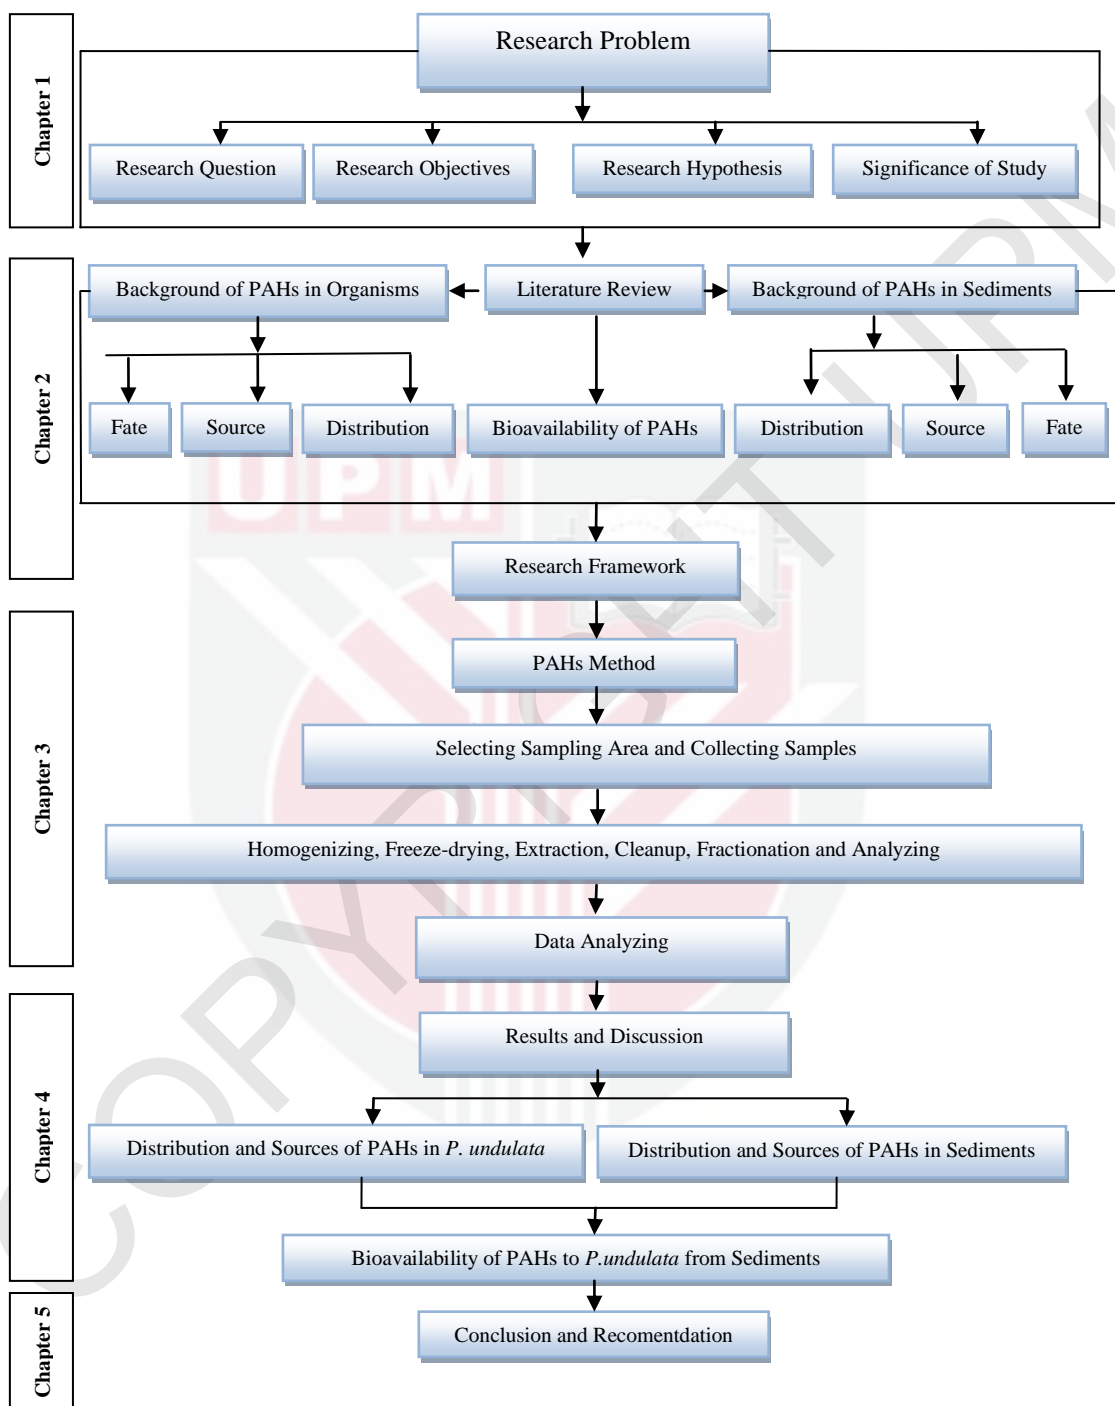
Chapter 1

Research Problem

Research Question

Research Objectives

Research Hypothesis

Significance of Study

Chapter 2

Background of PAHs in Organisms

Literature Review

Background of PAHs in Sediments

Fate

Source

Distribution

Bioavailability of PAHs

Distribution

Source

Fate

Research Framework

Chapter 3

PAHs Method

Selecting Sampling Area and Collecting Samples

Homogenizing, Freeze-drying, Extraction, Cleanup, Fractionation and Analyzing

Data Analyzing

Chapter 4

Results and Discussion

Distribution and Sources of PAHs in *P. undulata*

Distribution and Sources of PAHs in Sediments

Bioavailability of PAHs to *P.undulata* from Sediments

Chapter 5

Conclusion and Recomentdation

UPM

COPYRIGHT UPM